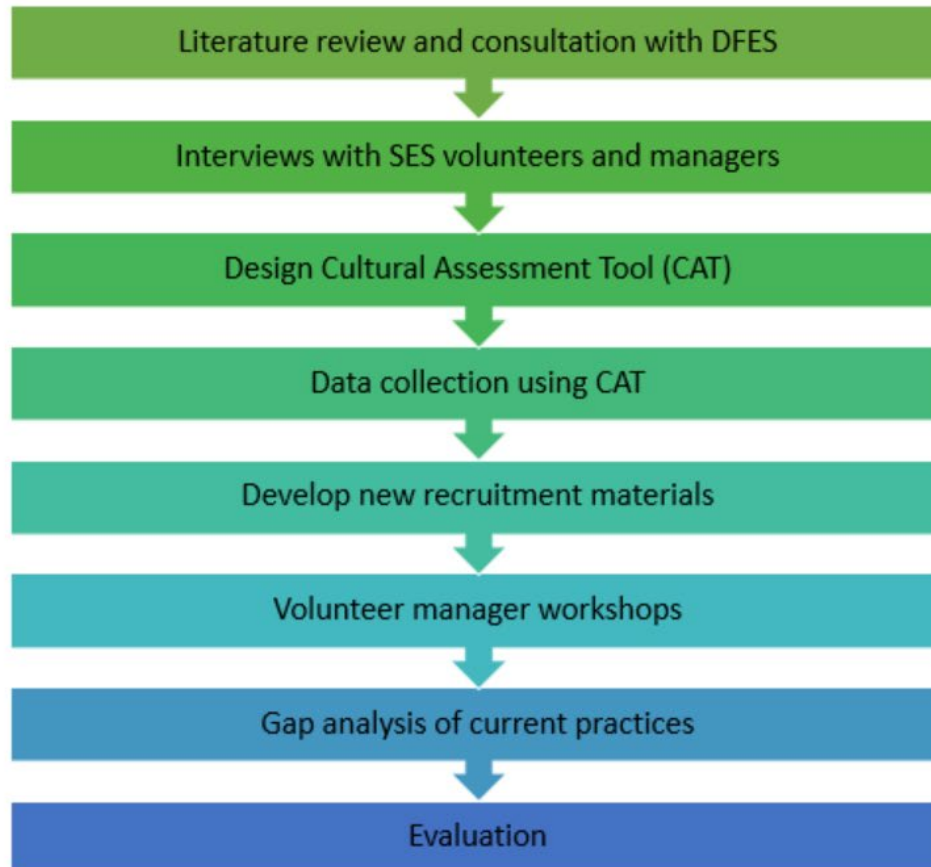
Literature review and consultation with DFES

Interviews with SES volunteers and managers

Design Cultural Assessment Tool (CAT)

Data collection using CAT

Develop new recruitment materials

Volunteer manager workshops

Gap analysis of current practices

Evaluation